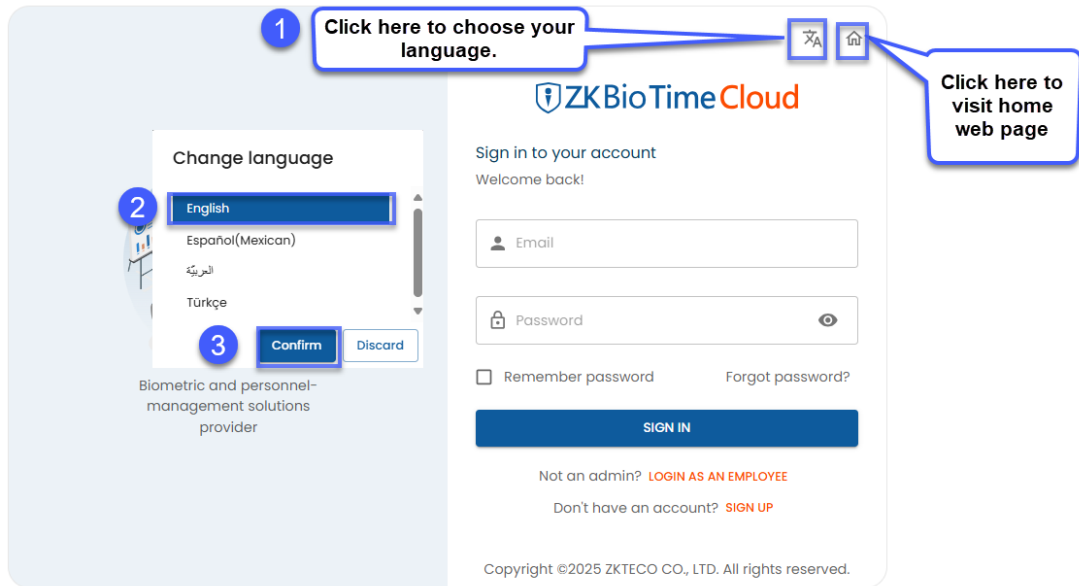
1

Click here to choose your language.

Click here to visit home web page

ZKBioTimeCloud

Change language

2

English

Español(Mexican)

العربيّة

Türkçe

3

Confirm

Discard

Biometric and personnel-management solutions provider

Sign in to your account

Welcome back!

Email

Password

Remember password

Forgot password?

SIGN IN

Not an admin? LOGIN AS AN EMPLOYEE

Don't have an account? SIGN UP

Copyright ©2025 ZKTECO CO., LTD. All rights reserved.